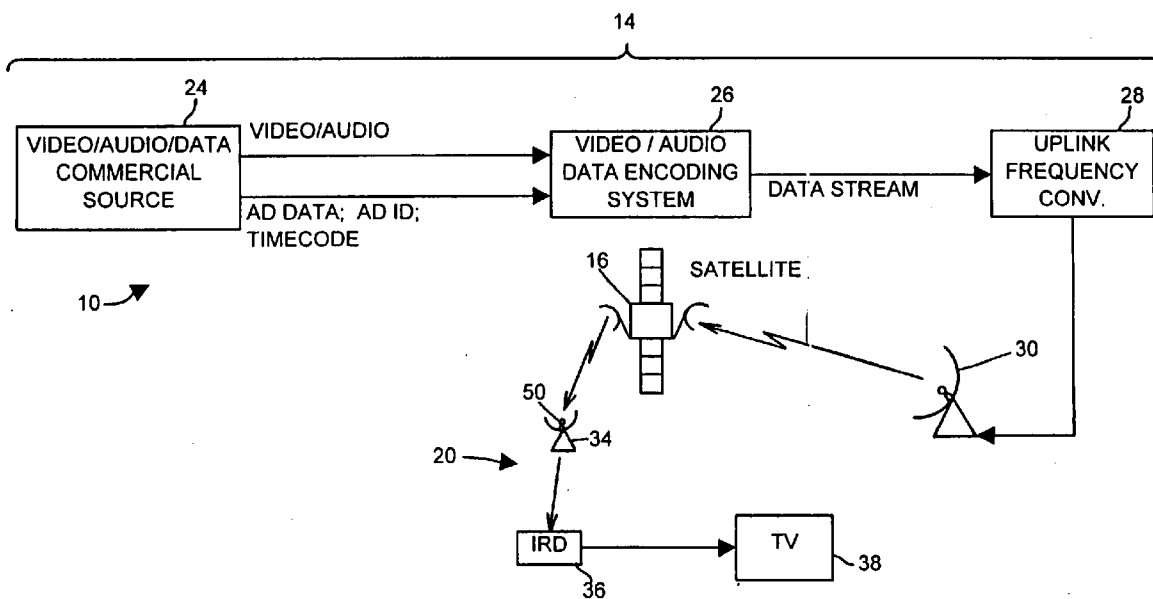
14

24

VIDEO/AUDIO/DATA COMMERCIAL SOURCE

VIDEO/AUDIO

AD DATA; AD ID; TIMECODE

26

VIDEO / AUDIO DATA ENCODING SYSTEM

DATA STREAM

28

UPLINK FREQUENCY CONV.

16

SATELLITE

10

30

50

34

20

IRD

36

TV

38